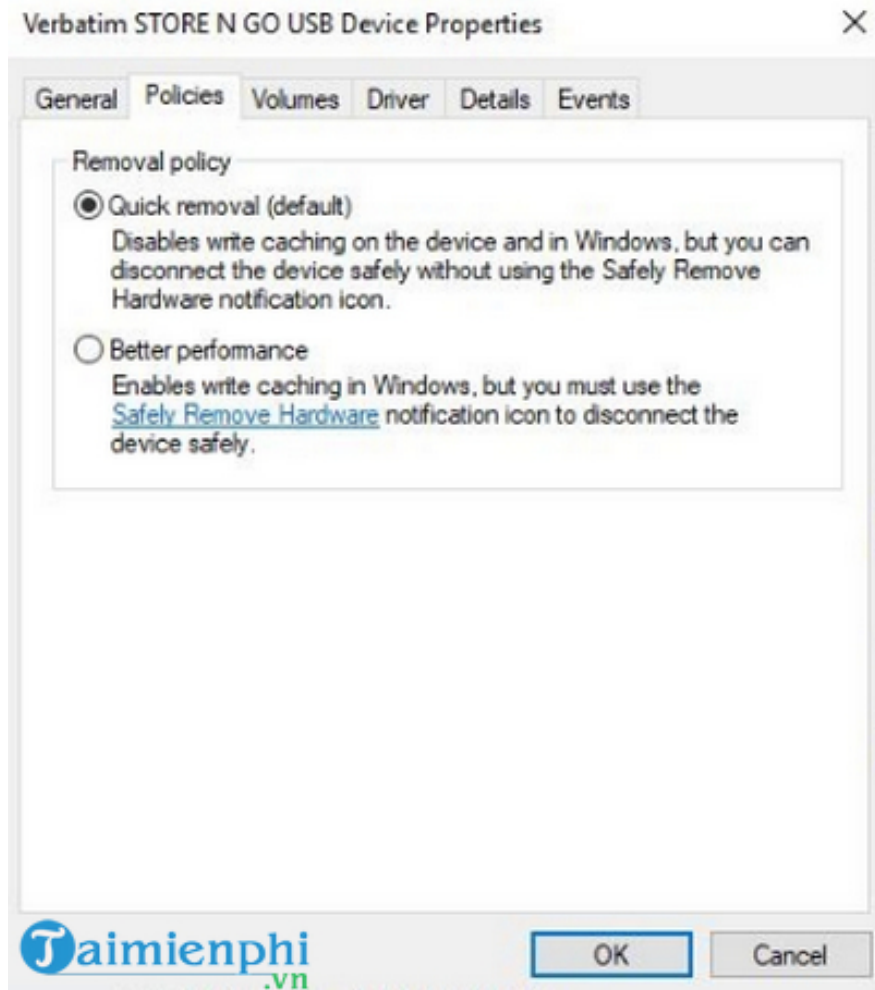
Verbatim STORE N GO USB Device Properties ×

General Policies Volumes Driver Details Events

Removal policy

Quick removal (default)
Disables write caching on the device and in Windows, but you can disconnect the device safely without using the Safely Remove Hardware notification icon.

Better performance
Enables write caching in Windows, but you must use the Safely Remove Hardware notification icon to disconnect the device safely.

Taimienphi .vn

OK Cancel